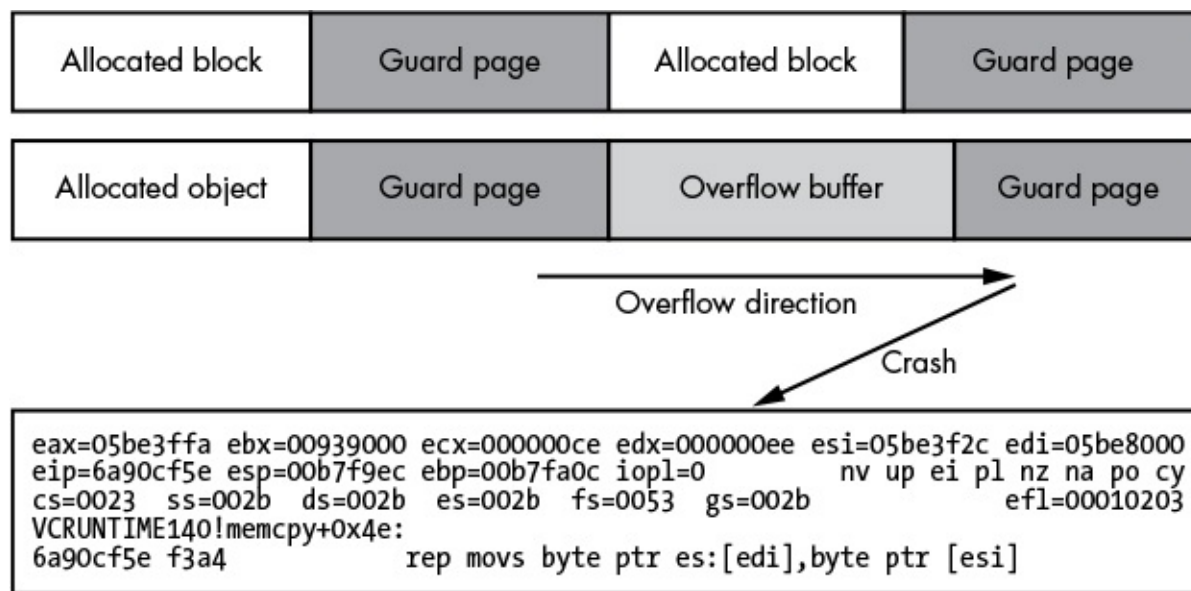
Allocated block | Guard page | Allocated block | Guard page

Allocated object | Guard page | Overflow buffer | Guard page

Overflow direction

Crash

eax=05be3ffa ebx=00939000 ecx=000000ce edx=000000ee esi=05be3f2c edi=05be8000
eip=6a90cf5e esp=00b7f9ec ebp=00b7fa0c iopl=0 nv up ei pl nz na po cy
cs=0023 ss=002b ds=002b es=002b fs=0053 gs=002b efl=00010203
VCRUNTIME140!memcpy+0x4e:
6a90cf5e f3a4 rep movs byte ptr es:[edi],byte ptr [esi]